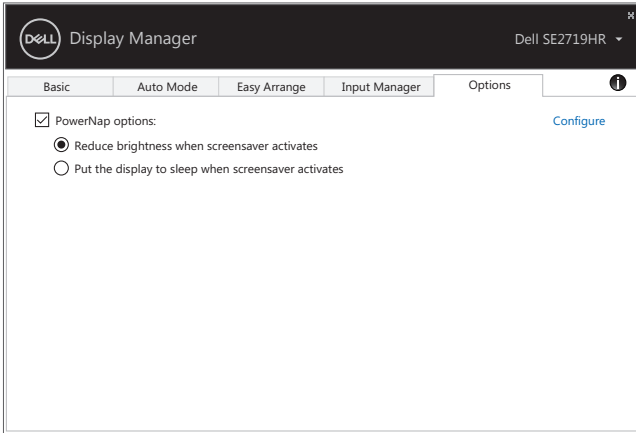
DELL Display Manager

Dell SE2719HR

Basic | Auto Mode | Easy Arrange | Input Manager | Options

PowerNap options:

Configure

Reduce brightness when screensaver activates

Put the display to sleep when screensaver activates